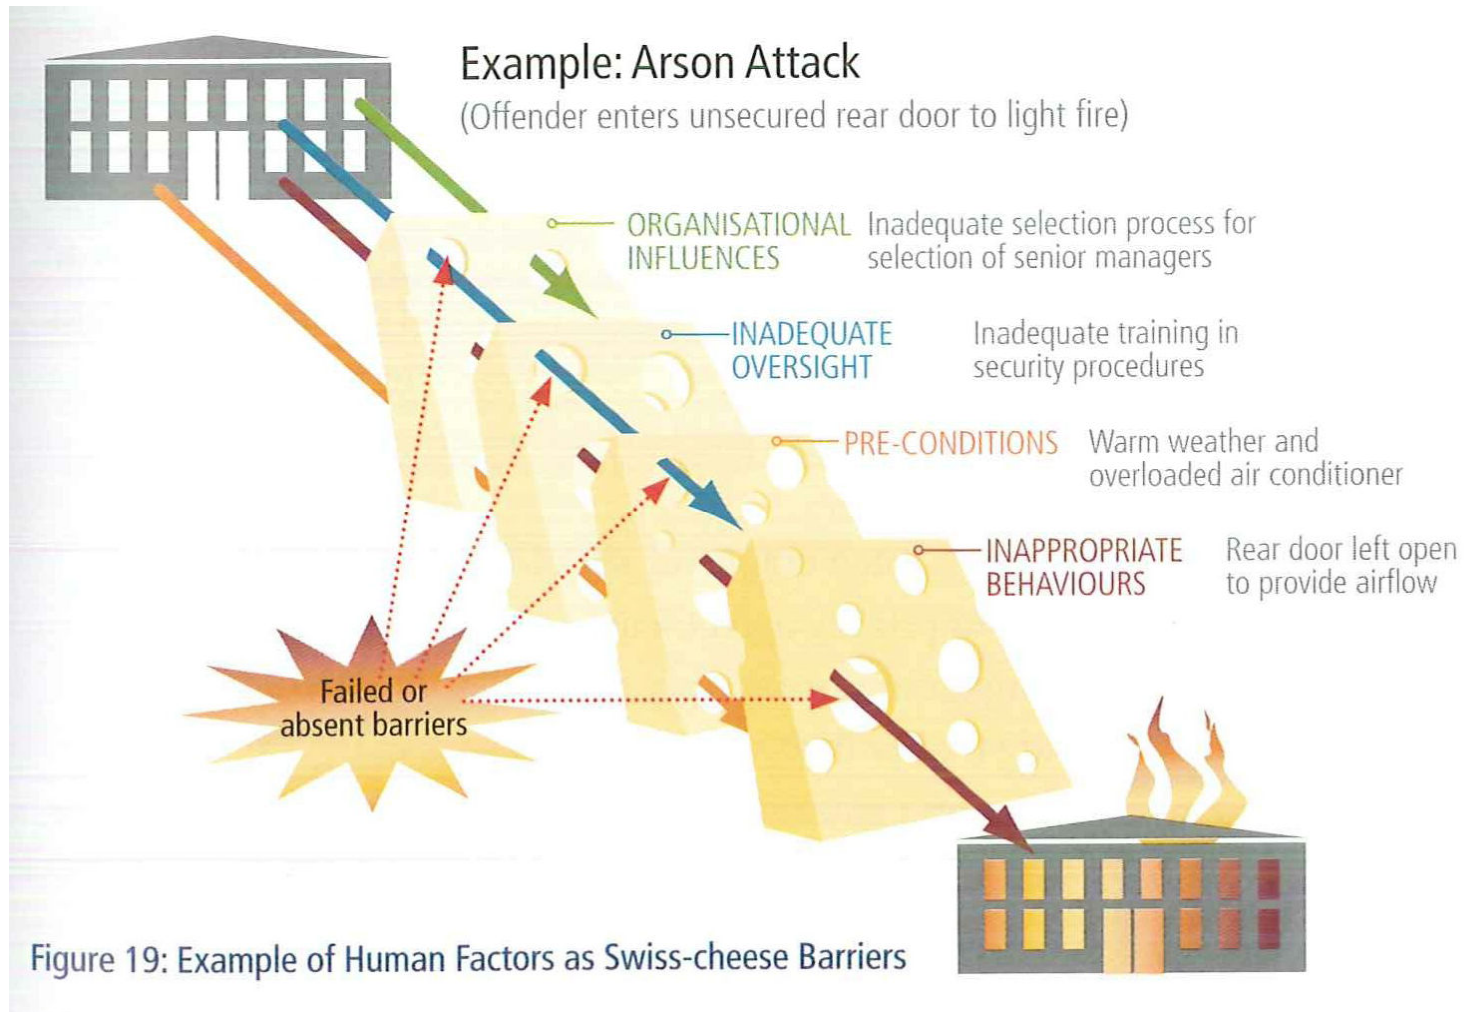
Example: Arson Attack
(Offender enters unsecured rear door to light fire)

ORGANISATIONAL INFLUENCES Inadequate selection process for selection of senior managers

INADEQUATE OVERSIGHT Inadequate training in security procedures

PRE-CONDITIONS Warm weather and overloaded air conditioner

INAPPROPRIATE BEHAVIOURS Rear door left open to provide airflow

Failed or absent barriers

Figure 19: Example of Human Factors as Swiss-cheese Barriers